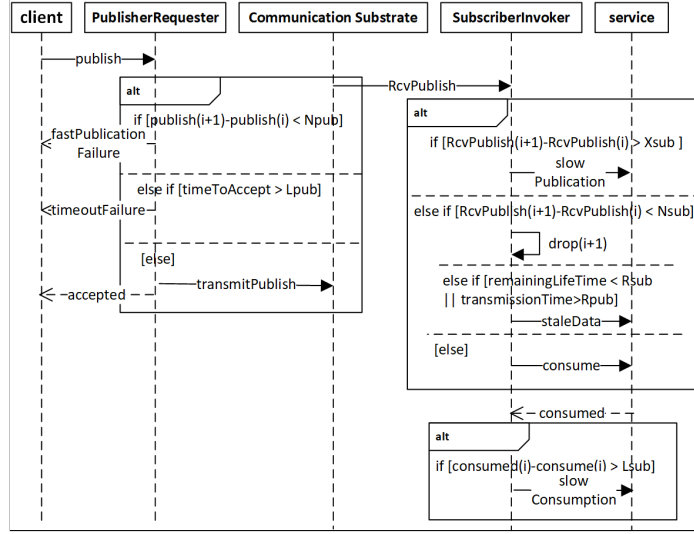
client

PublisherRequester

Communication Substrate

SubscriberInvoker

service

publish

alt

if [publish(i+1)-publish(i) < Npub]

fastPublication Failure

else if [timeToAccept > Lpub]

timeoutFailure

[else]

transmitPublish

accepted

RcvPublish

alt

if [RcvPublish(i+1)-RcvPublish(i) > Xsub ]

slow Publication

else if [RcvPublish(i+1)-RcvPublish(i) < Nsub]

drop(i+1)

else if [remainingLifeTime < Rsub || transmissionTime>Rpub]

staleData

[else]

consume

consumed

alt

if [consumed(i)-consume(i) > Lsub]

slow Consumption